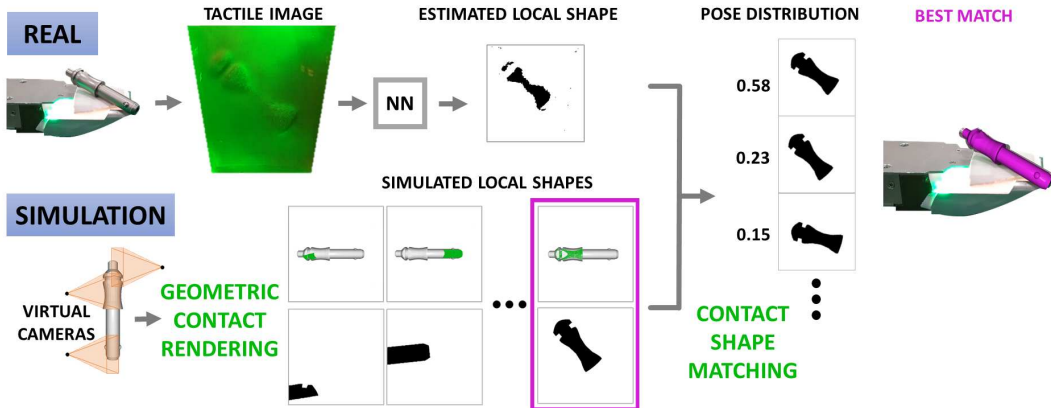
REAL

TACTILE IMAGE

NN

ESTIMATED LOCAL SHAPE

POSE DISTRIBUTION

BEST MATCH

0.58

0.23

0.15

SIMULATION

VIRTUAL CAMERAS

GEOMETRIC CONTACT RENDERING

SIMULATED LOCAL SHAPES

CONTACT SHAPE MATCHING